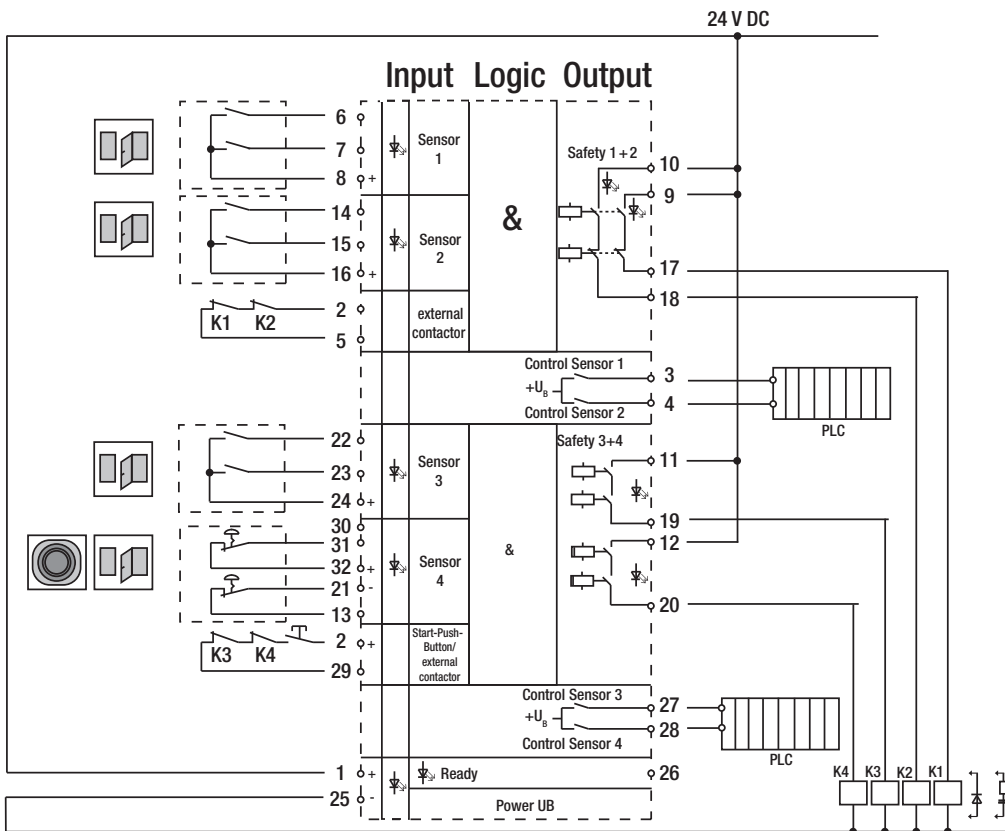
24 V DC

Input Logic Output

6
7
8
14
15
16
2
5
K1 K2

Sensor 1
Sensor 2
external contactor

&

Safety 1 + 2
10
9
17
18

Control Sensor 1
$+U_B$
Control Sensor 2
3
4

PLC

22
23
24
30
31
32
21
13
2
29
K3 K4

Sensor 3
Sensor 4
Start-Push-Button/ external contactor

&

Safety 3+4
11
19
12
20

Control Sensor 3
$+U_B$
Control Sensor 4
27
28

PLC

1
25
Ready
Power UB
26

K4 K3 K2 K1